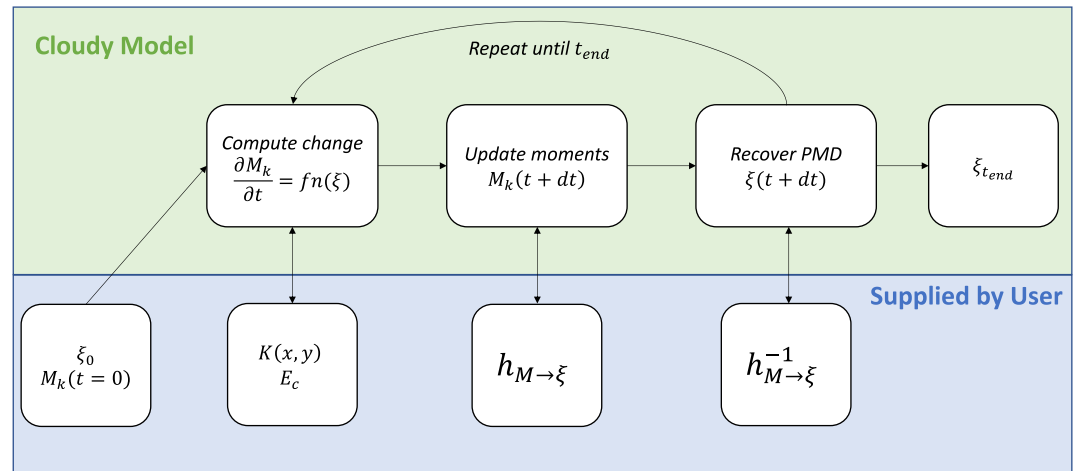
Cloudy Model

Repeat until $t_{end}$

Compute change $\frac{\partial M_k}{\partial t} = fn(\xi)$

Update moments $M_k(t+dt)$

Recover PMD $\xi(t+dt)$

$\xi_{t_{end}}$

Supplied by User

$\xi_0$ $M_k(t=0)$

$K(x,y)$ $E_c$

$h_{M\to\xi}$

$h^{-1}_{M\to\xi}$